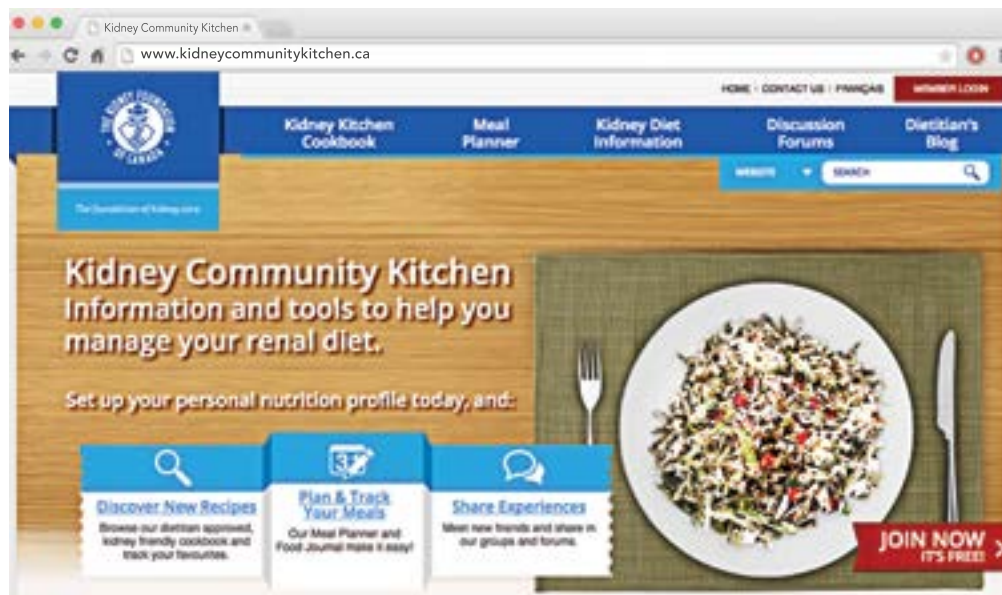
Kidney Community Kitchen

www.kidneycommunitykitchen.ca

HOME · CONTACT US · FRANÇAIS

MEMBER LOGIN

THE KIDNEY FOUNDATION OF CANADA

The Foundation of Kidney care

Kidney Kitchen Cookbook

Meal Planner

Kidney Diet Information

Discussion Forums

Dietitian's Blog

WEBSITE

SEARCH

Kidney Community Kitchen
Information and tools to help you manage your renal diet.

Set up your personal nutrition profile today, and:

Discover New Recipes
Browse our dietitian approved, kidney friendly cookbook and track your favourites.

Plan & Track Your Meals
Our Meal Planner and Food Journal make it easy!

Share Experiences
Meet new friends and share in our groups and forums.

JOIN NOW
IT'S FREE!